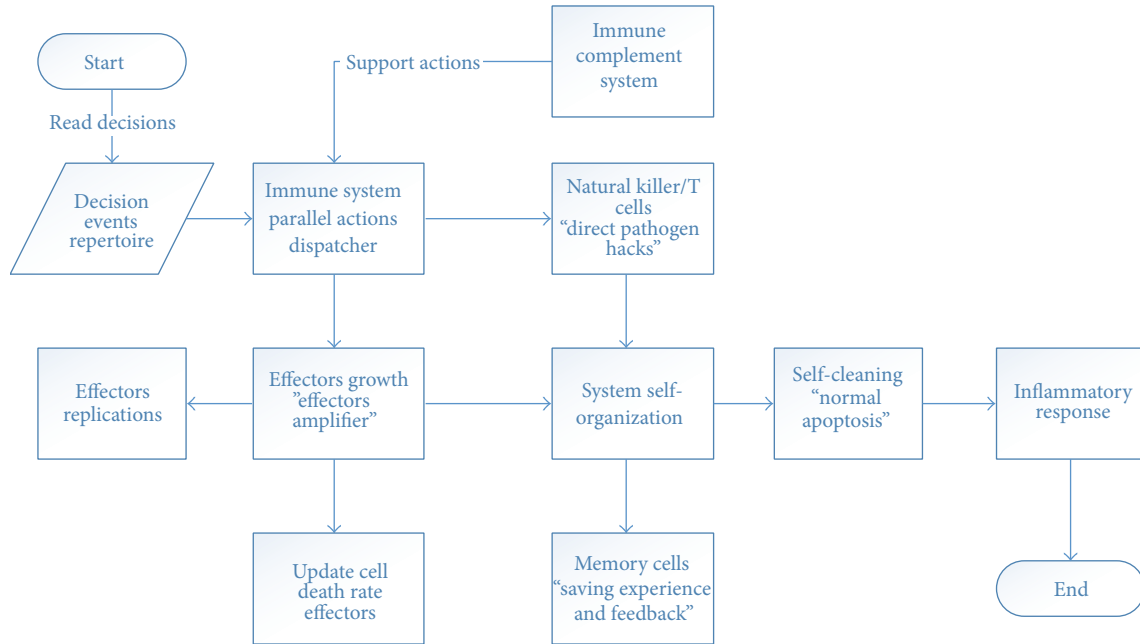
Start

Read decisions

Decision events repertoire

Support actions

Immune complement system

Immune system parallel actions dispatcher

Natural killer/T cells "direct pathogen hacks"

Effectors replications

Effectors growth "effectors amplifier"

System self-organization

Self-cleaning "normal apoptosis"

Inflammatory response

Update cell death rate effectors

Memory cells "saving experience and feedback"

End